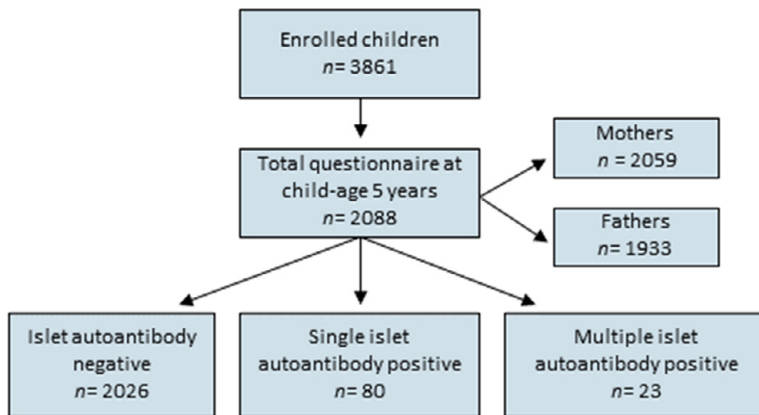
Enrolled children
$n$= 3861

Total questionnaire at child-age 5 years
$n$= 2088

Mothers
$n$ = 2059

Fathers
$n$= 1933

Islet autoantibody negative
$n$= 2026

Single islet autoantibody positive
$n$= 80

Multiple islet autoantibody positive
$n$= 23